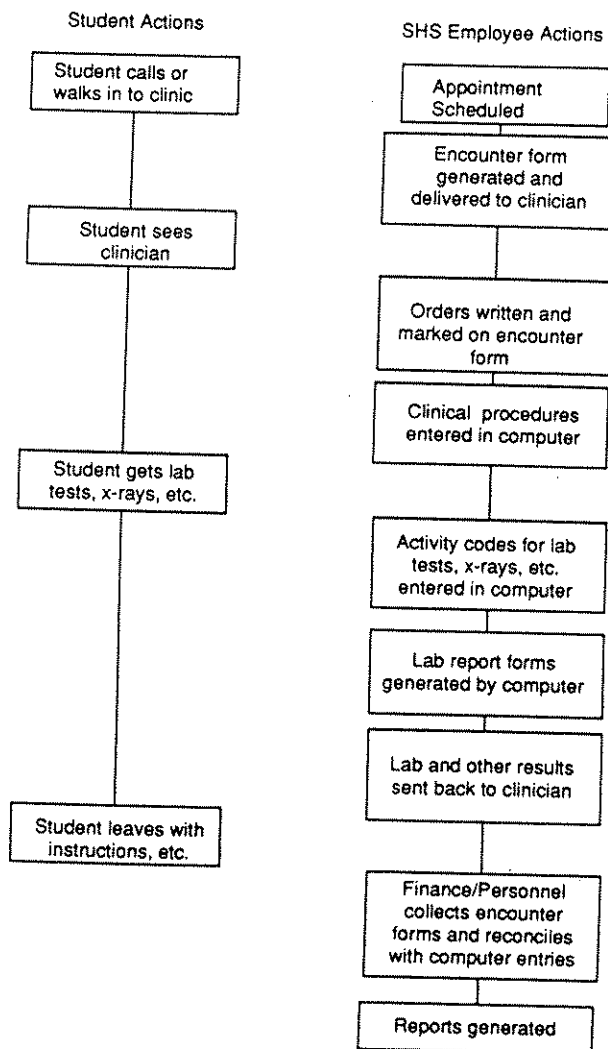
Student Actions

Student calls or walks in to clinic

Student sees clinician

Student gets lab tests, x-rays, etc.

Student leaves with instructions, etc.

SHS Employee Actions

Appointment Scheduled

Encounter form generated and delivered to clinician

Orders written and marked on encounter form

Clinical procedures entered in computer

Activity codes for lab tests, x-rays, etc. entered in computer

Lab report forms generated by computer

Lab and other results sent back to clinician

Finance/Personnel collects encounter forms and reconciles with computer entries

Reports generated